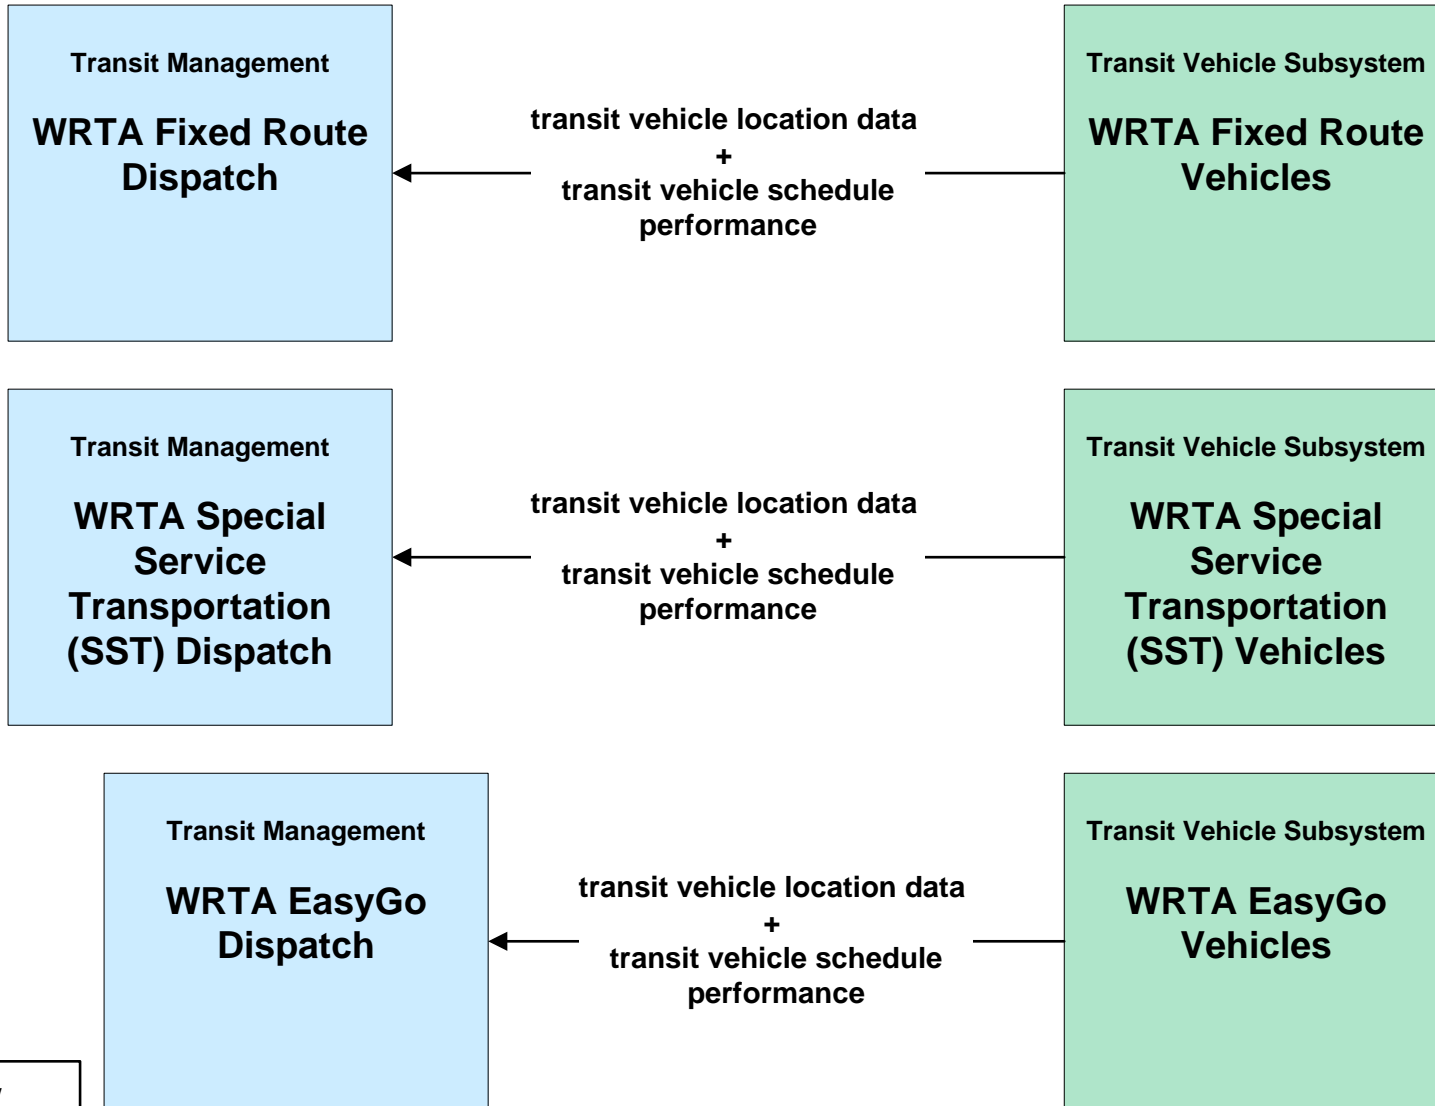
Transit Management

WRTA Fixed Route Dispatch

transit vehicle location data
+
transit vehicle schedule performance

Transit Vehicle Subsystem

WRTA Fixed Route Vehicles

Transit Management

WRTA Special Service Transportation (SST) Dispatch

transit vehicle location data
+
transit vehicle schedule performance

Transit Vehicle Subsystem

WRTA Special Service Transportation (SST) Vehicles

Transit Management

WRTA EasyGo Dispatch

transit vehicle location data
+
transit vehicle schedule performance

Transit Vehicle Subsystem

WRTA EasyGo Vehicles